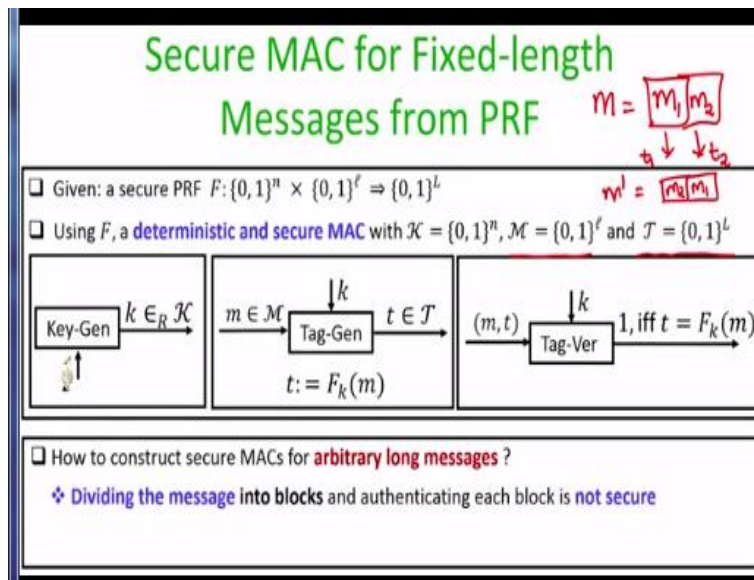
Secure MAC for Fixed-length Messages from PRF

$m = \boxed{m_1}\boxed{m_2}$
$t_1 \downarrow \quad \downarrow t_2$
$m' = \boxed{m_2}\boxed{m_1}$

❑ Given: a secure PRF $F: \{0,1\}^n \times \{0,1\}^\ell \Rightarrow \{0,1\}^L$

❑ Using $F$, a deterministic and secure MAC with $\mathcal{K} = \{0,1\}^n$, $\mathcal{M} = \{0,1\}^\ell$ and $\mathcal{T} = \{0,1\}^L$

Key-Gen $k \in_R \mathcal{K}$

$m \in \mathcal{M}$ $k$ Tag-Gen $t \in \mathcal{T}$

$t := F_k(m)$

$(m, t)$ $k$ Tag-Ver 1, iff $t = F_k(m)$

❑ How to construct secure MACs for arbitrary long messages ?

❖ Dividing the message into blocks and authenticating each block is not secure